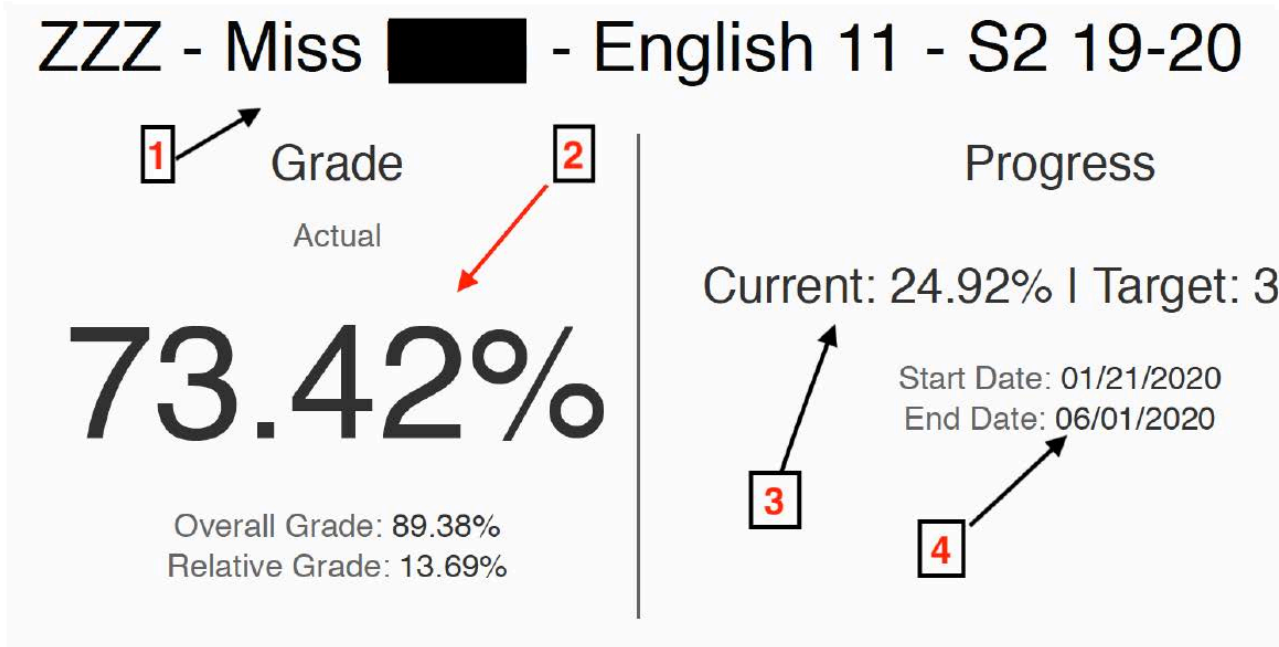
ZZZ - Miss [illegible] - English 11 - S2 19-20

1

Grade

2

Actual

73.42%

Overall Grade: 89.38%
Relative Grade: 13.69%

Progress

Current: 24.92% | Target: 3

Start Date: 01/21/2020
End Date: 06/01/2020

3

4